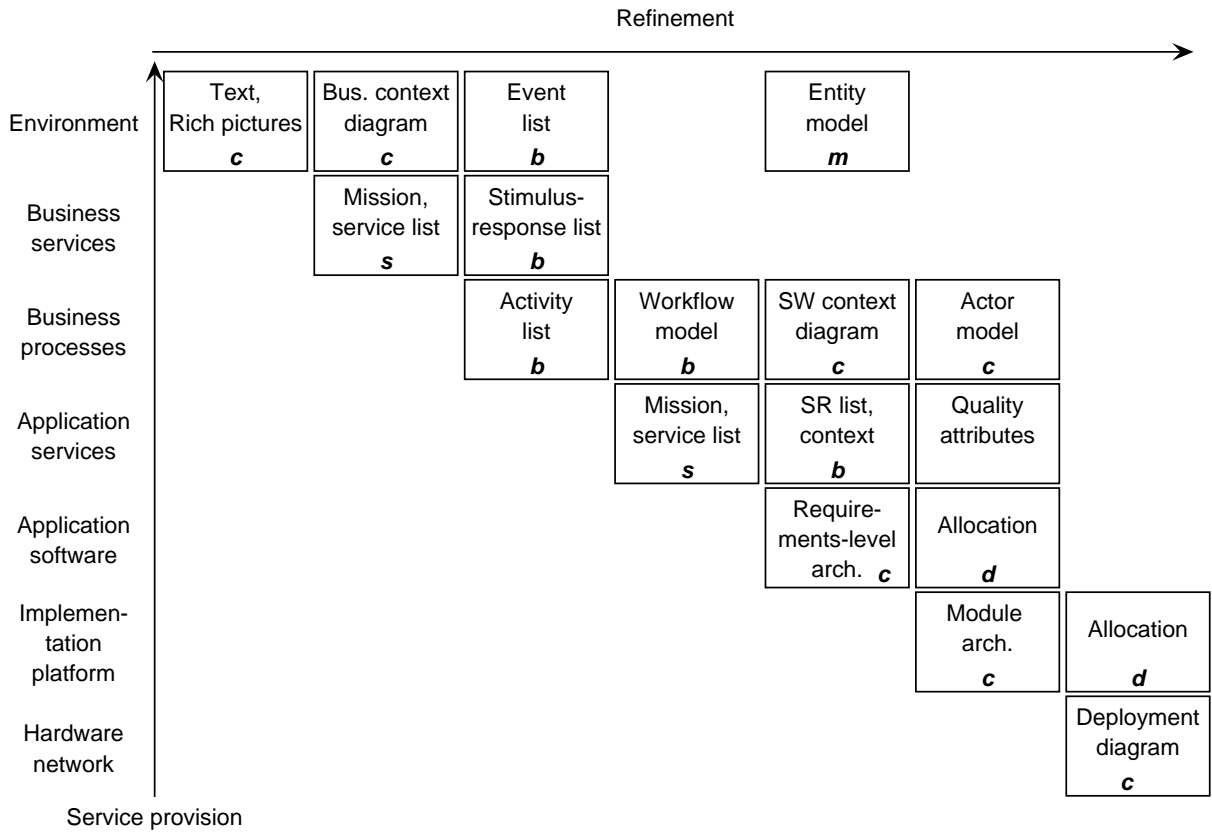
Refinement

Environment

Text, Rich pictures
*c*

Bus. context diagram
*c*

Event list
*b*

Entity model
*m*

Business services

Mission, service list
*s*

Stimulus-response list
*b*

Business processes

Activity list
*b*

Workflow model
*b*

SW context diagram
*c*

Actor model
*c*

Application services

Mission, service list
*s*

SR list, context
*b*

Quality attributes

Application software

Requirements-level arch. *c*

Allocation
*d*

Implementation platform

Module arch.
*c*

Allocation
*d*

Hardware network

Deployment diagram
*c*

Service provision